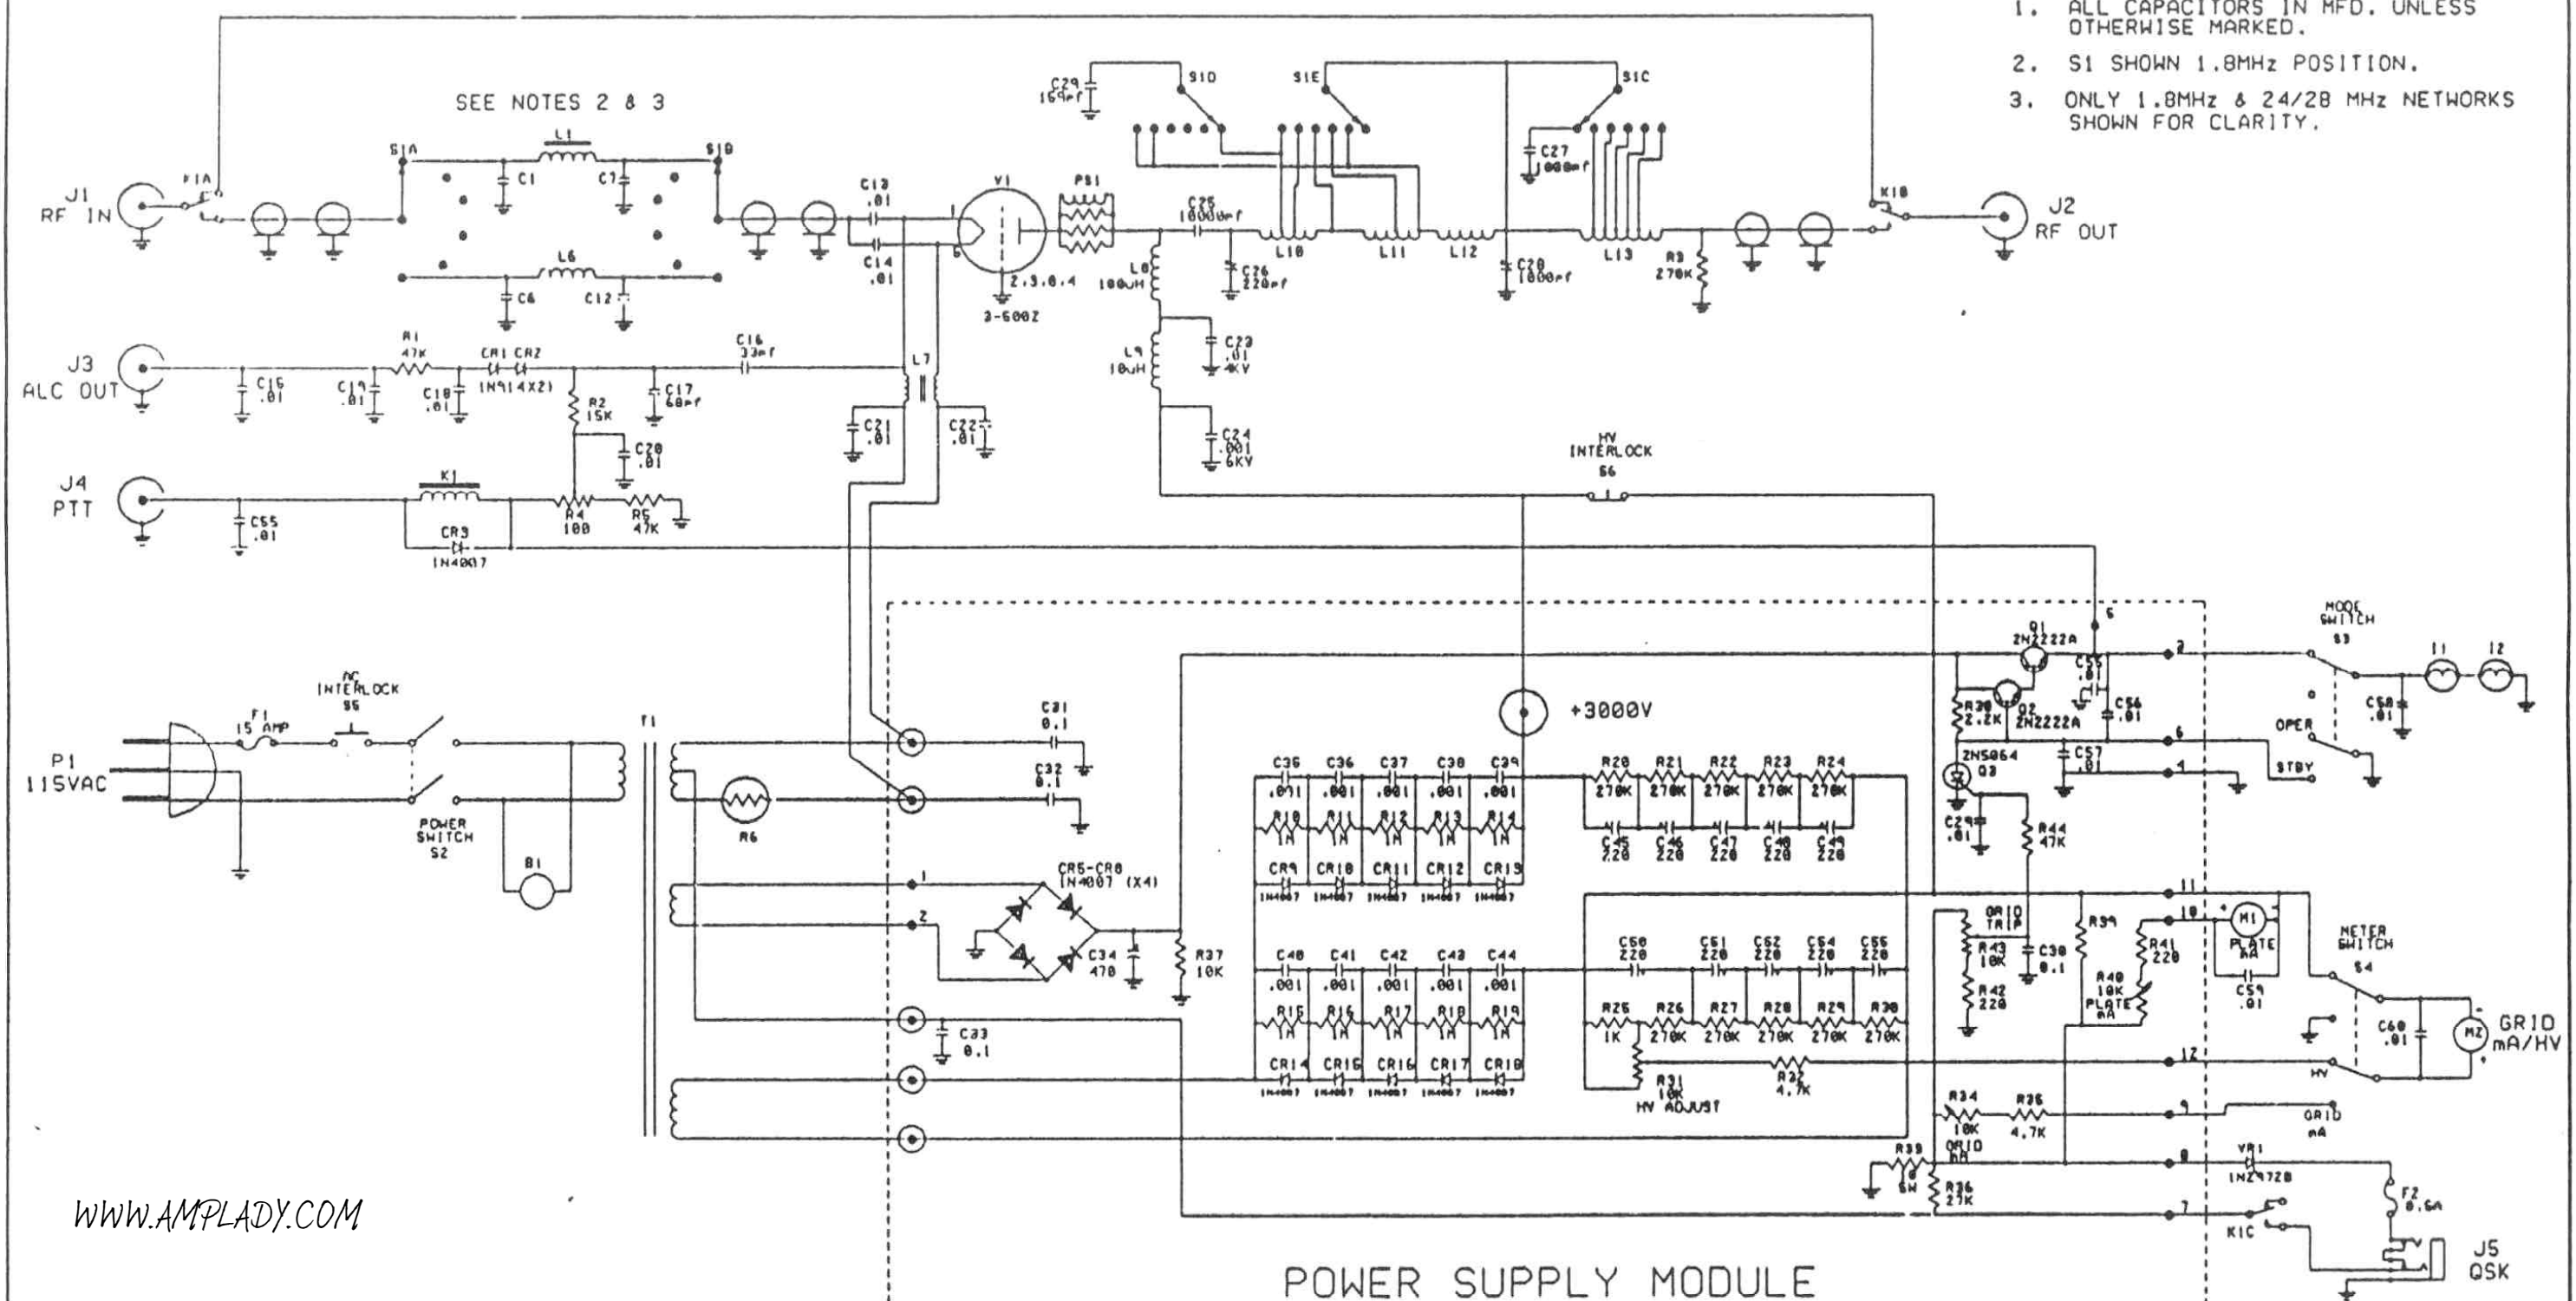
1. ALL CAPACITORS IN MFD. UNLESS OTHERWISE MARKED.

2. S1 SHOWN 1.8MHz POSITION.

3. ONLY 1.8MHz & 24/28 MHz NETWORKS SHOWN FOR CLARITY.

SEE NOTES 2 & 3

J1 RF IN
K1A
S1A
L1
C1
C7
S1B
L6
C6
C12
C13 .01
C14 .01
V1
3-500Z
2,3,8,4
PS1
C29 169pf
S1D
S1E
S1C
C27 1000pf
C25 1000pf
L10
L11
L12
L13
C26 220pf
C28 1000pf
R3 270K
K1B
J2 RF OUT
L8 100uH
L9 10uH
C23 .01 4KV
C24 .001 6KV

J3 ALC OUT
C15 .01
R1 47K
C19 .01
C18 .01
CR1 CR2 1N914(X2)
R2 15K
C16 33pf
C17 68pf
C20 .01
L7
C21 .01
C22 .01

J4 PTT
C55 .01
K1
CR3 1N4007
R4 100
R5 47K

HV INTERLOCK S6

P1 115VAC
F1 15 AMP
AC INTERLOCK S5
POWER SWITCH S2
B1
T1
R6
C31 0.1
C32 0.1
C33 0.1
CR5-CR8 1N4007 (X4)
C34 470
R37 10K
+3000V

C35 .001
C36 .001
C37 .001
C38 .001
C39 .001
R10 1M
R11 1M
R12 1M
R13 1M
R14 1M
CR9 CR10 CR11 CR12 CR13
1N4007 1N4007 1N4007 1N4007 1N4007
R20 270K
R21 270K
R22 270K
R23 270K
R24 270K
C45 220
C46 220
C47 220
C48 220
C49 220

C40 .001
C41 .001
C42 .001
C43 .001
C44 .001
R15 1M
R16 1M
R17 1M
R18 1M
R19 1M
CR14 CR15 CR16 CR17 CR18
1N4007 1N4007 1N4007 1N4007 1N4007
C50 220
C51 220
C52 220
C54 220
C55 220
R25 1K
R26 270K
R27 270K
R28 270K
R29 270K
R30 270K
R31 10K HV ADJUST
R32 4.7K

Q1 2N2222A
Q2 2N2222A
R38 2.2K
C53 .01
C56 .01
2N5064 Q3
C57 .01
C29 .01
R44 47K
GRID TRIP
R43 10K
C30 0.1
R42 220
R39
R41 220
R40 10K PLATE mA
M1 PLATE mA
C59 .01
R34 10K
R35 4.7K
GRID mA
R33 6 8W
R36 27K
VR1 1N2972B
F2 0.6A
K1C
J5 QSK

MODE SWITCH S3
OPER
STBY
C58 .01
I1
I2
METER SWITCH S4
C60 .01
M2
GRID mA/HV
HV
GRID mA

WWW.AMPLADY.COM

POWER SUPPLY MODULE